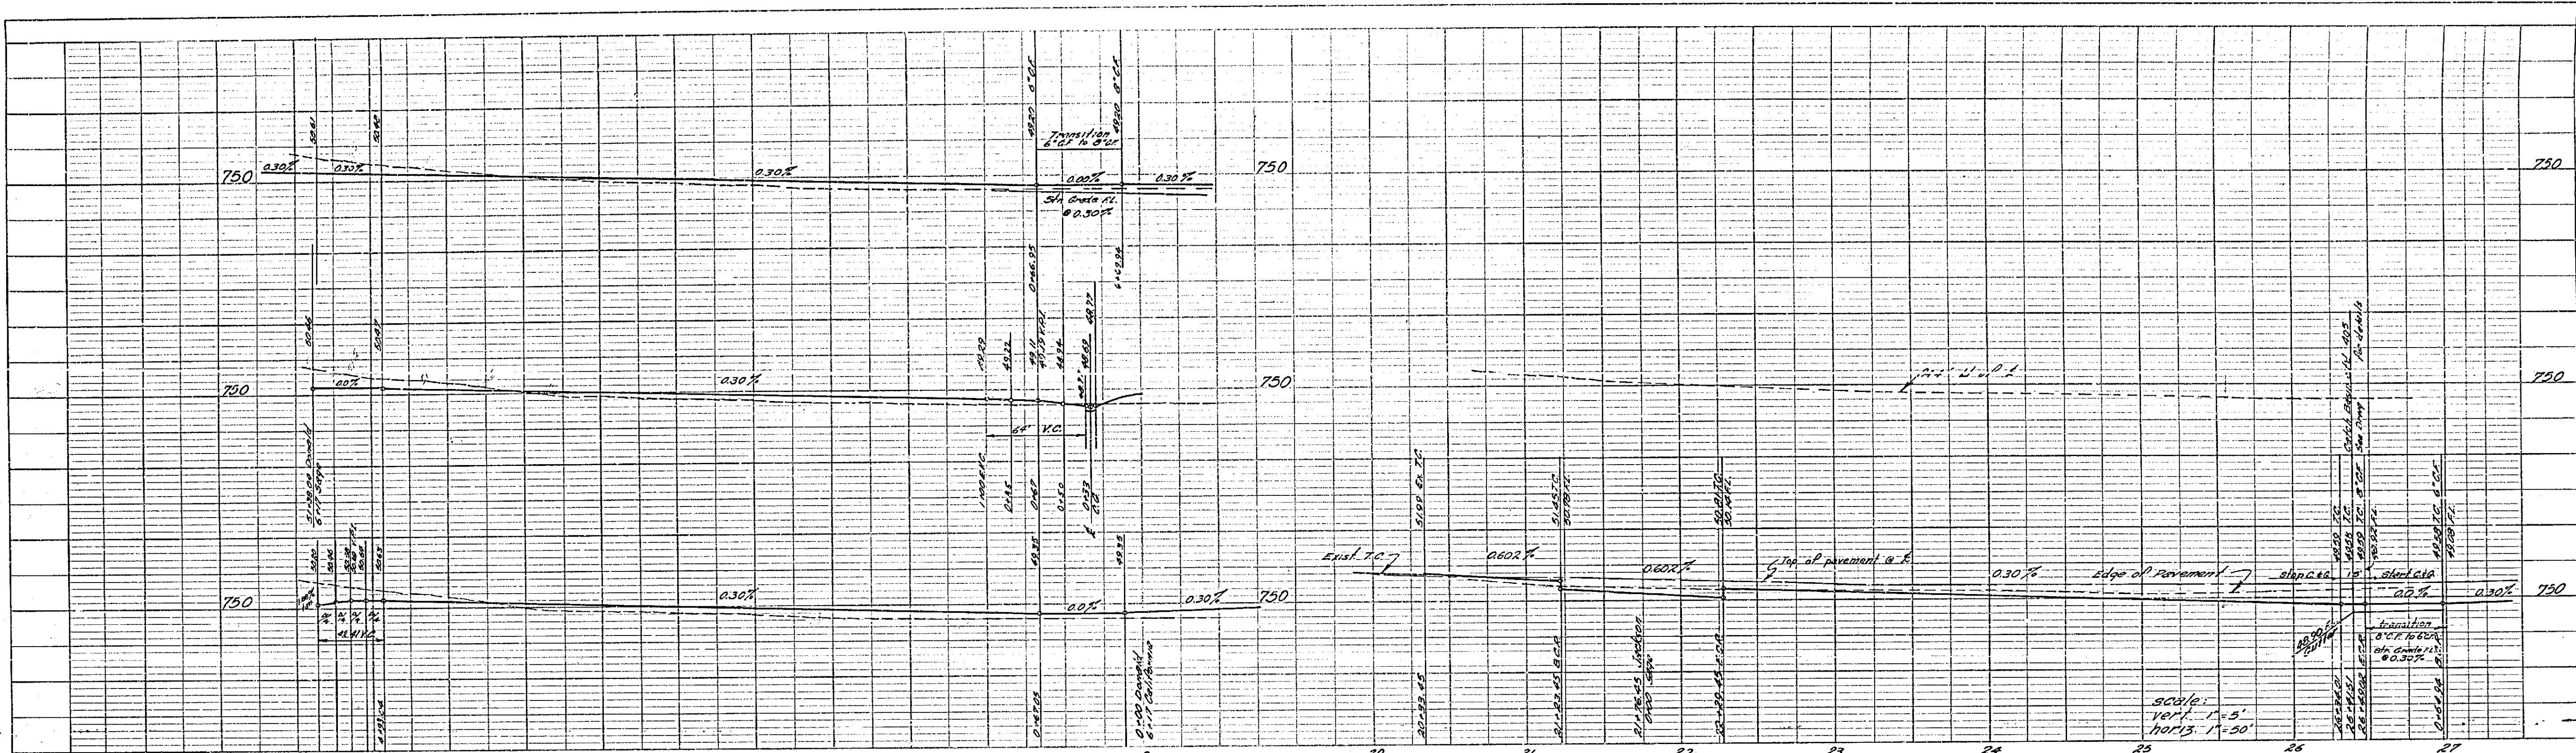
750
0.30%
0.30%
52.61
52.62
0.30%
48.20 6" C.F.
Transition
6" C.F. to 8" C.F.
48.20 8" C.F.
0.00%
0.30%
Stn. Grade F.L.
@ 0.30%
750
750

750
00%
0.30%
49.11
49.79 V.P.I.
49.34
49.27
48.89
48.77
64' V.C.
750
750

0+00 Donald
6+17 Calif.
1.00 @ T.C.
0.85
0.67
0.50
0.33
C.L.
750
0.30%
0.0%
0.30%
42.41 V.C.
0+00 Donald
6+17 California
750
Exist. T.C.
0.602%
5.199 Ex. T.C.
0.602%
Top of pavement @ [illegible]
0.30%
Edge of Pavement
stop C.&G.
15'
start C.&G.
0.0%
0.30%
750
transition
8" C.F. to 6" C.F.
Stn. Grade F.L.
@ 0.30%
scale:
vert. 1"=5'
horiz. 1"=50'
20
21
22
23
24
25
26
27